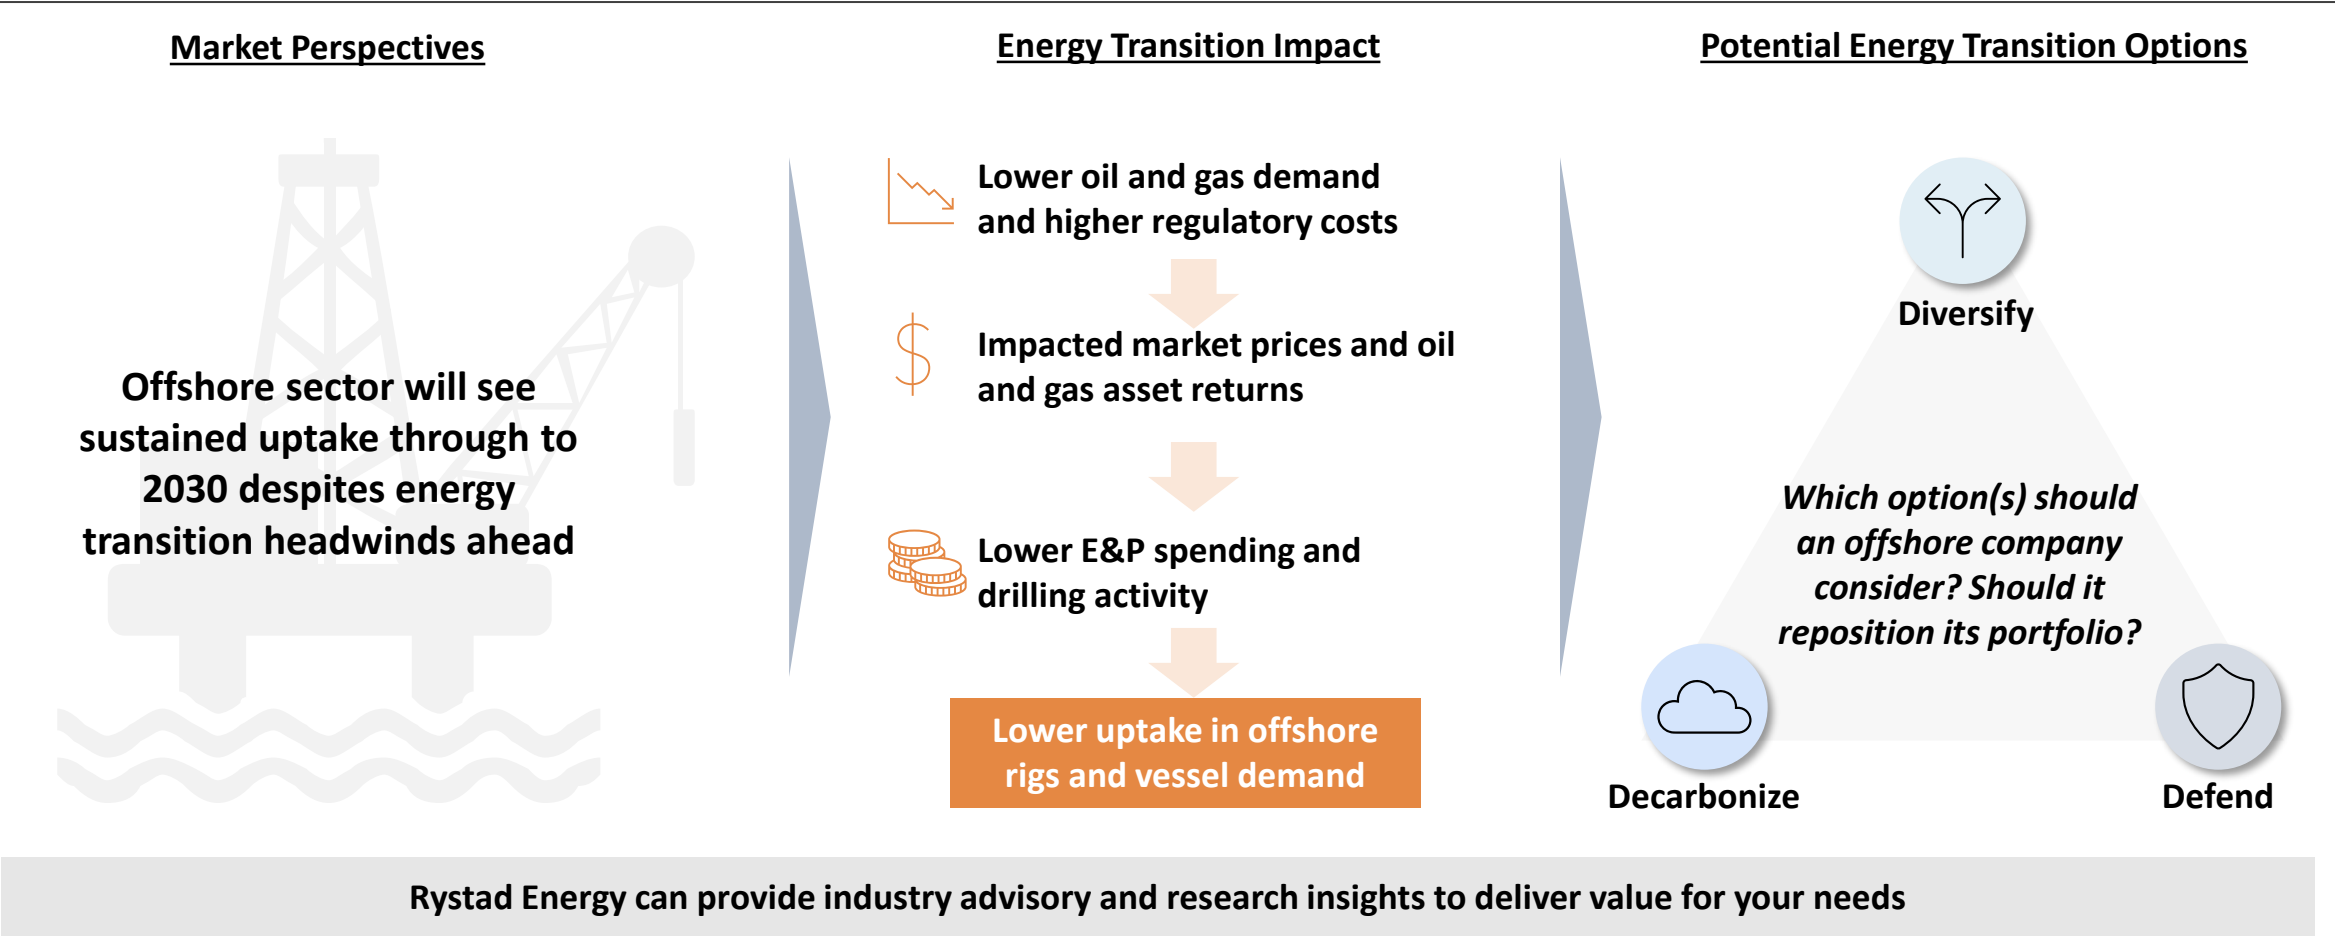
Market Perspectives

Offshore sector will see sustained uptake through to 2030 despites energy transition headwinds ahead

Energy Transition Impact

Lower oil and gas demand and higher regulatory costs

Impacted market prices and oil and gas asset returns

Lower E&P spending and drilling activity

Lower uptake in offshore rigs and vessel demand

Potential Energy Transition Options

Diversify

Which option(s) should an offshore company consider? Should it reposition its portfolio?

Decarbonize

Defend

Rystad Energy can provide industry advisory and research insights to deliver value for your needs